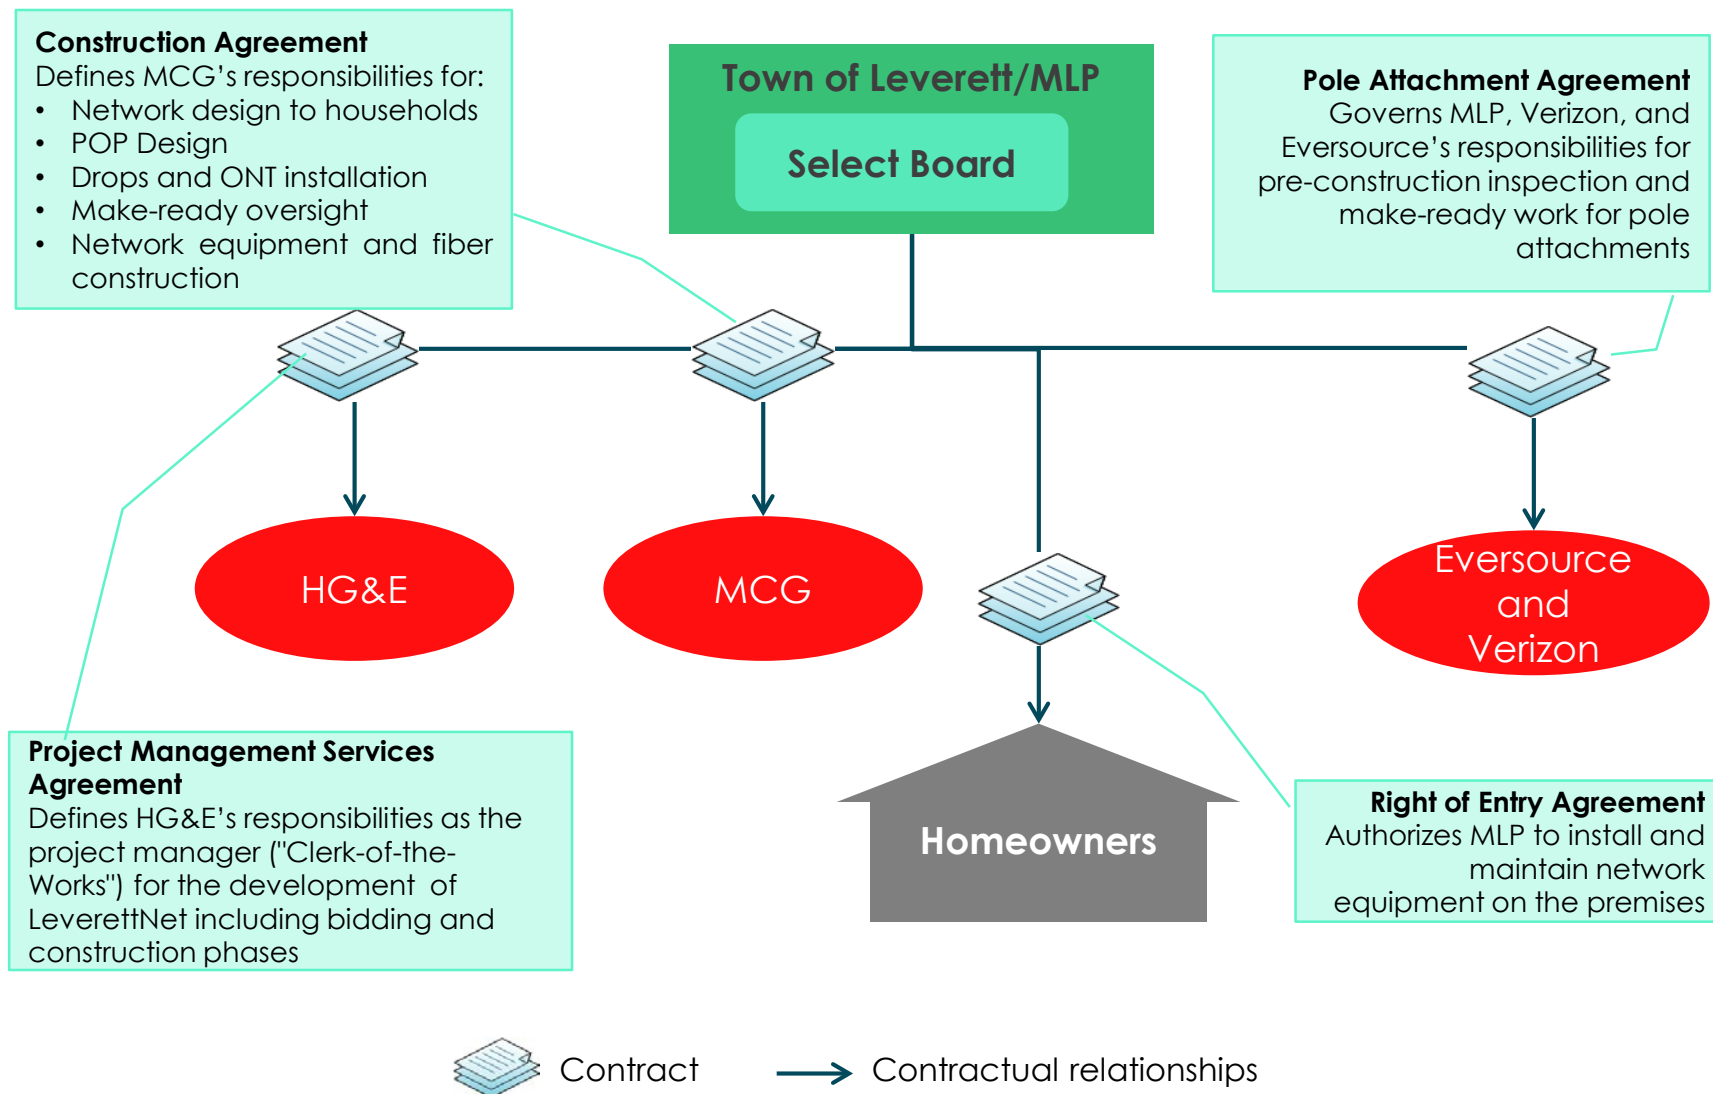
**Construction Agreement**
Defines MCG's responsibilities for:
- Network design to households
- POP Design
- Drops and ONT installation
- Make-ready oversight
- Network equipment and fiber construction

Town of Leverett/MLP

Select Board

**Pole Attachment Agreement**
Governs MLP, Verizon, and Eversource's responsibilities for pre-construction inspection and make-ready work for pole attachments

HG&E

MCG

Eversource and Verizon

Homeowners

**Project Management Services Agreement**
Defines HG&E's responsibilities as the project manager ("Clerk-of-the-Works") for the development of LeverettNet including bidding and construction phases

**Right of Entry Agreement**
Authorizes MLP to install and maintain network equipment on the premises

Contract

Contractual relationships